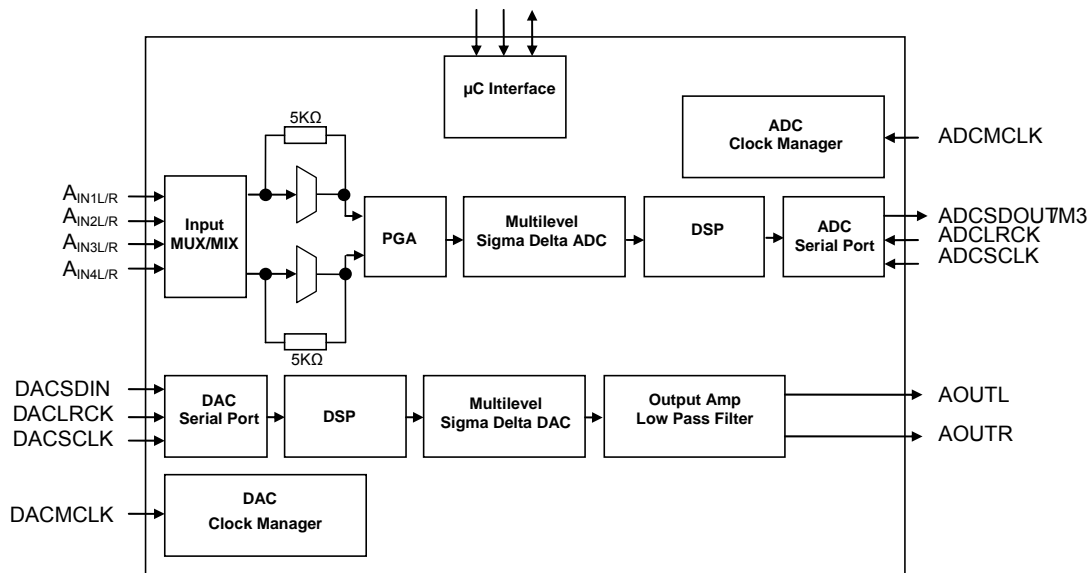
µC Interface

ADC Clock Manager

ADCMCLK

5KΩ

$A_{IN1L/R}$
$A_{IN2L/R}$
$A_{IN3L/R}$
$A_{IN4L/R}$

Input MUX/MIX

PGA

Multilevel Sigma Delta ADC

DSP

ADC Serial Port

ADCSDOUT/M3
ADCLRCK
ADCSCLK

5KΩ

DACSDIN
DACLRCK
DACSCLK

DAC Serial Port

DSP

Multilevel Sigma Delta DAC

Output Amp Low Pass Filter

AOUTL
AOUTR

DACMCLK

DAC Clock Manager